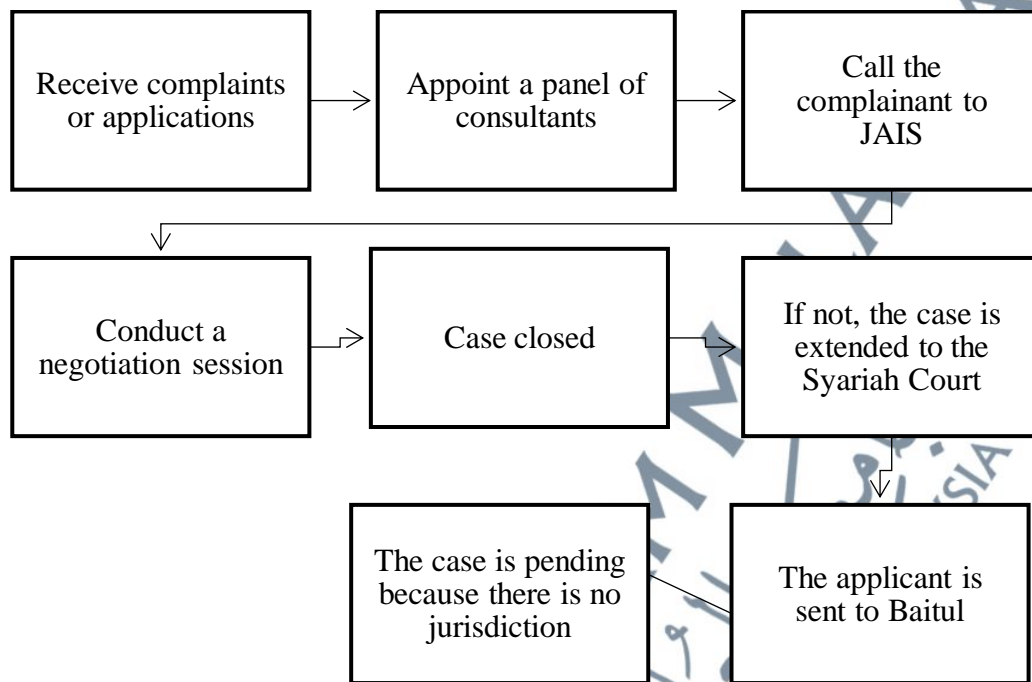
Receive complaints or applications

Appoint a panel of consultants

Call the complainant to JAIS

Conduct a negotiation session

Case closed

If not, the case is extended to the Syariah Court

The case is pending because there is no jurisdiction

The applicant is sent to Baitul